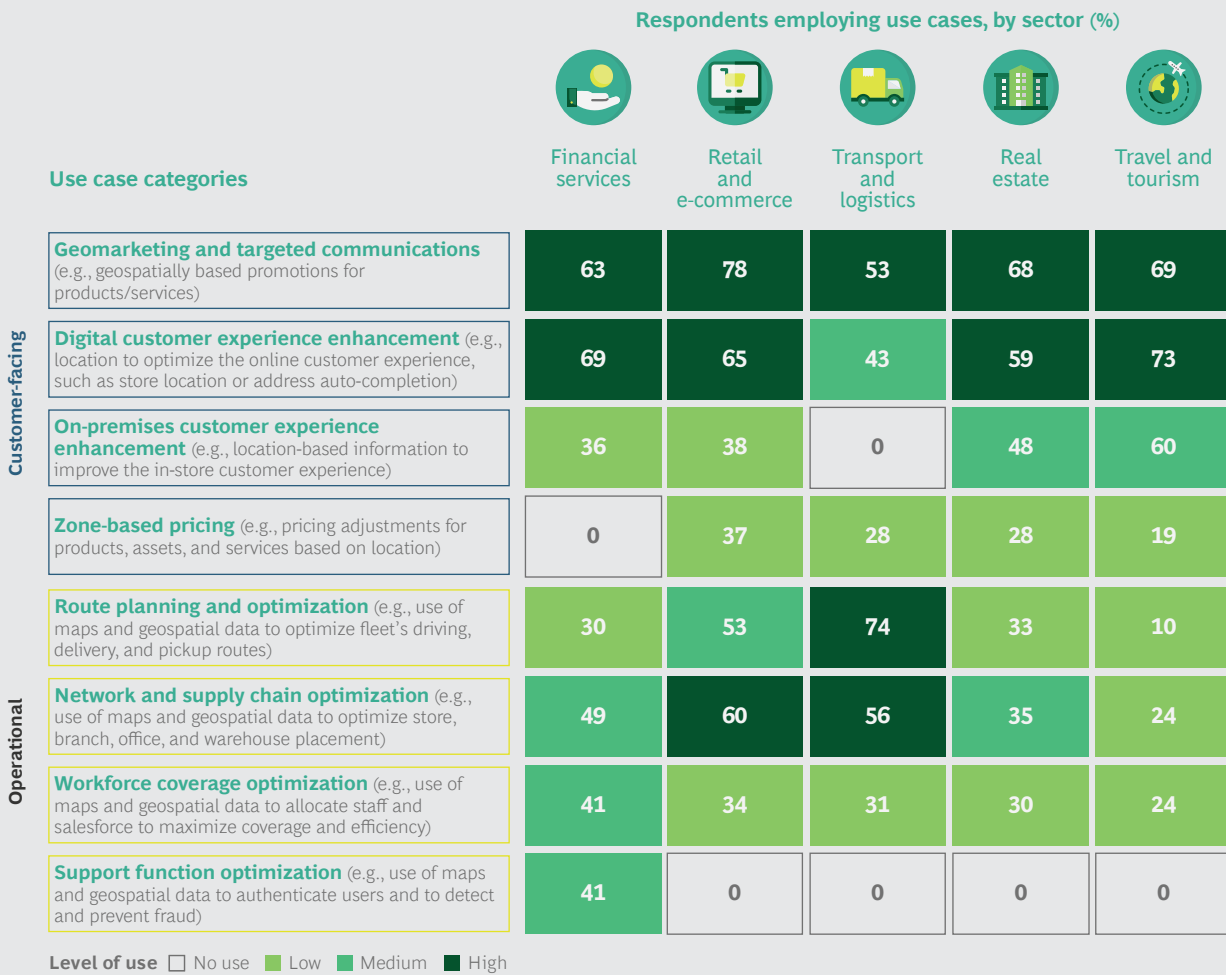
Respondents employing use cases, by sector (%)

| | Use case categories | Financial services | Retail and e-commerce | Transport and logistics | Real estate | Travel and tourism |
|---|---|---|---|---|---|---|
| Customer-facing | Geomarketing and targeted communications (e.g., geospatially based promotions for products/services) | 63 | 78 | 53 | 68 | 69 |
| Customer-facing | Digital customer experience enhancement (e.g., location to optimize the online customer experience, such as store location or address auto-completion) | 69 | 65 | 43 | 59 | 73 |
| Customer-facing | On-premises customer experience enhancement (e.g., location-based information to improve the in-store customer experience) | 36 | 38 | 0 | 48 | 60 |
| Customer-facing | Zone-based pricing (e.g., pricing adjustments for products, assets, and services based on location) | 0 | 37 | 28 | 28 | 19 |
| Operational | Route planning and optimization (e.g., use of maps and geospatial data to optimize fleet's driving, delivery, and pickup routes) | 30 | 53 | 74 | 33 | 10 |
| Operational | Network and supply chain optimization (e.g., use of maps and geospatial data to optimize store, branch, office, and warehouse placement) | 49 | 60 | 56 | 35 | 24 |
| Operational | Workforce coverage optimization (e.g., use of maps and geospatial data to allocate staff and salesforce to maximize coverage and efficiency) | 41 | 34 | 31 | 30 | 24 |
| Operational | Support function optimization (e.g., use of maps and geospatial data to authenticate users and to detect and prevent fraud) | 41 | 0 | 0 | 0 | 0 |

Level of use No use Low Medium High